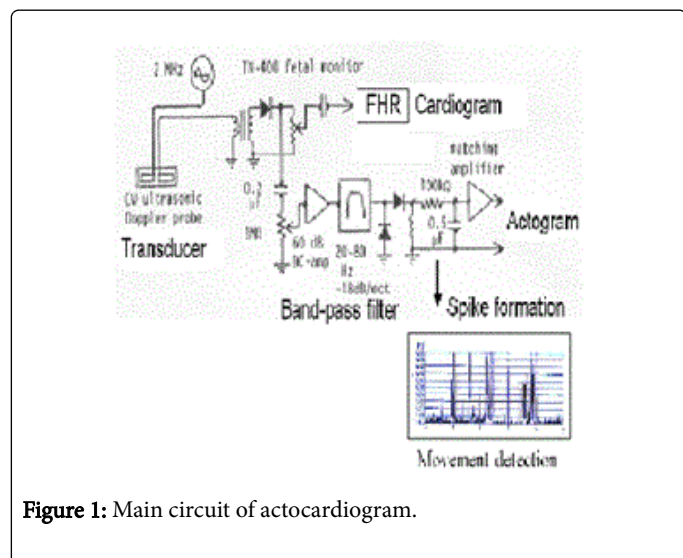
2 MHz

TX-400 fetal monitor

FHR Cardiogram

CW ultrasonic Doppler probe

Transducer

0.2 uF

1MΩ

60 dB DC-amp

20-80 Hz -18dB/oct

Band-pass filter

100kΩ

0.5 uF

matching amplifier

Actogram

Spike formation

Movement detection

Figure 1: Main circuit of actocardiogram.